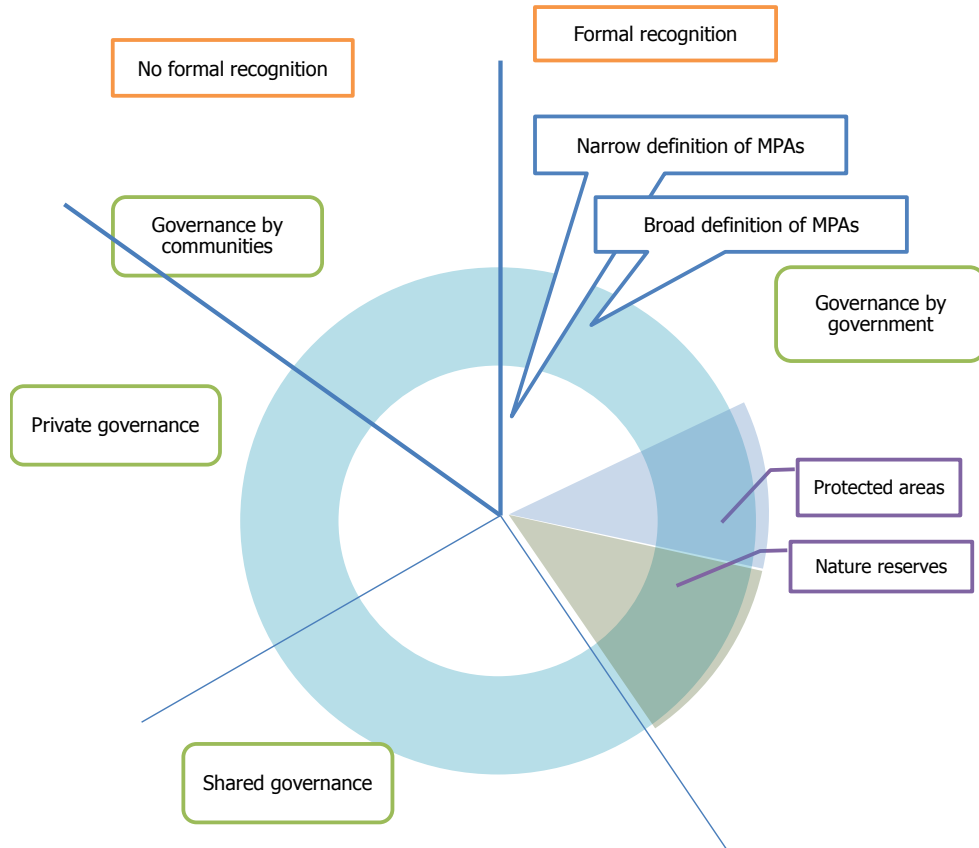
Formal recognition

No formal recognition

Narrow definition of MPAs

Broad definition of MPAs

Governance by communities

Governance by government

Private governance

Protected areas

Nature reserves

Shared governance